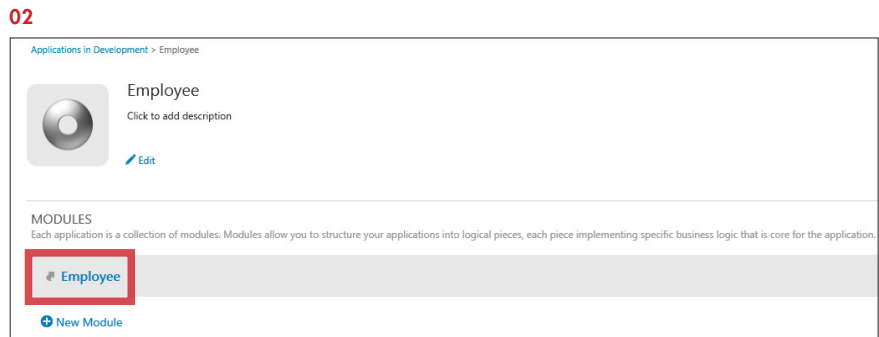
02

Applications in Development > Employee

Employee

Click to add description

Edit

MODULES

Each application is a collection of modules. Modules allow you to structure your applications into logical pieces, each piece implementing specific business logic that is core for the application.

Employee

New Module